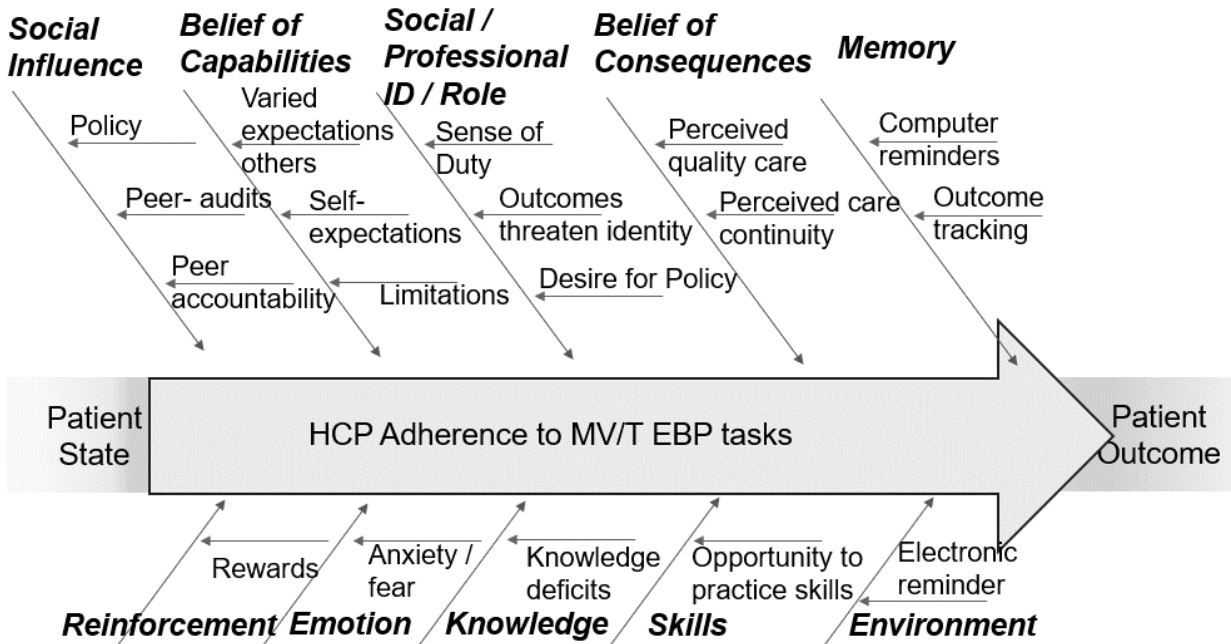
Social Influence

Policy

Peer- audits

Peer accountability

Belief of Capabilities

Varied expectations others

Self-expectations

Limitations

Social / Professional ID / Role

Sense of Duty

Outcomes threaten identity

Desire for Policy

Belief of Consequences

Perceived quality care

Perceived care continuity

Memory

Computer reminders

Outcome tracking

Patient State

HCP Adherence to MV/T EBP tasks

Patient Outcome

Rewards

Reinforcement

Anxiety / fear

Emotion

Knowledge deficits

Knowledge

Opportunity to practice skills

Skills

Electronic reminder

Environment